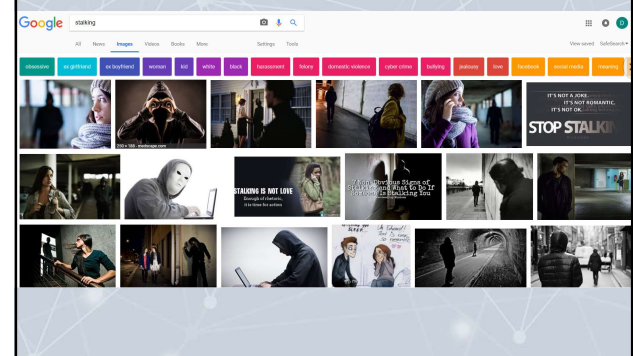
Google stalking

All News Images Videos Books More Settings Tools View saved SafeSearch

obsessive ex girlfriend ex boyfriend woman kid white black harassment felony domestic violence cyber crime bullying jealousy love facebook social media meaning

IT'S NOT A JOKE. IT'S NOT ROMANTIC. IT'S NOT OK.
STOP STALKI

250 x 166 - esebcape.com

STALKING IS NOT LOVE
Enough of rhetoric, it is time for action

7 Non-Obvious Signs of Stalking and What to Do If Someone is Stalking You

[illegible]